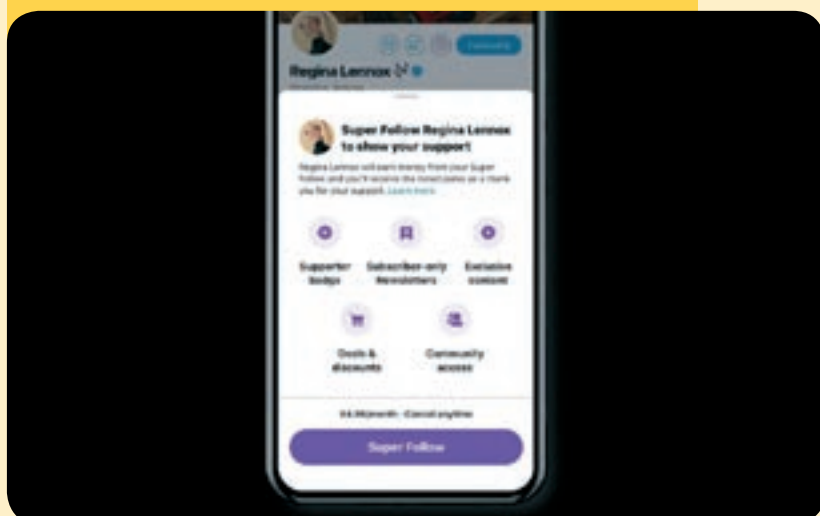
Following

Regina Lennox

Super Follow Regina Lennox to show your support

Regina Lennox will earn money from your Super Follow and you'll receive the perks below as a thank you for your support. Learn more

Supporter badge

Subscriber-only Newsletters

Exclusive content

Deals & discounts

Community access

$4.99/month · Cancel anytime

Super Follow